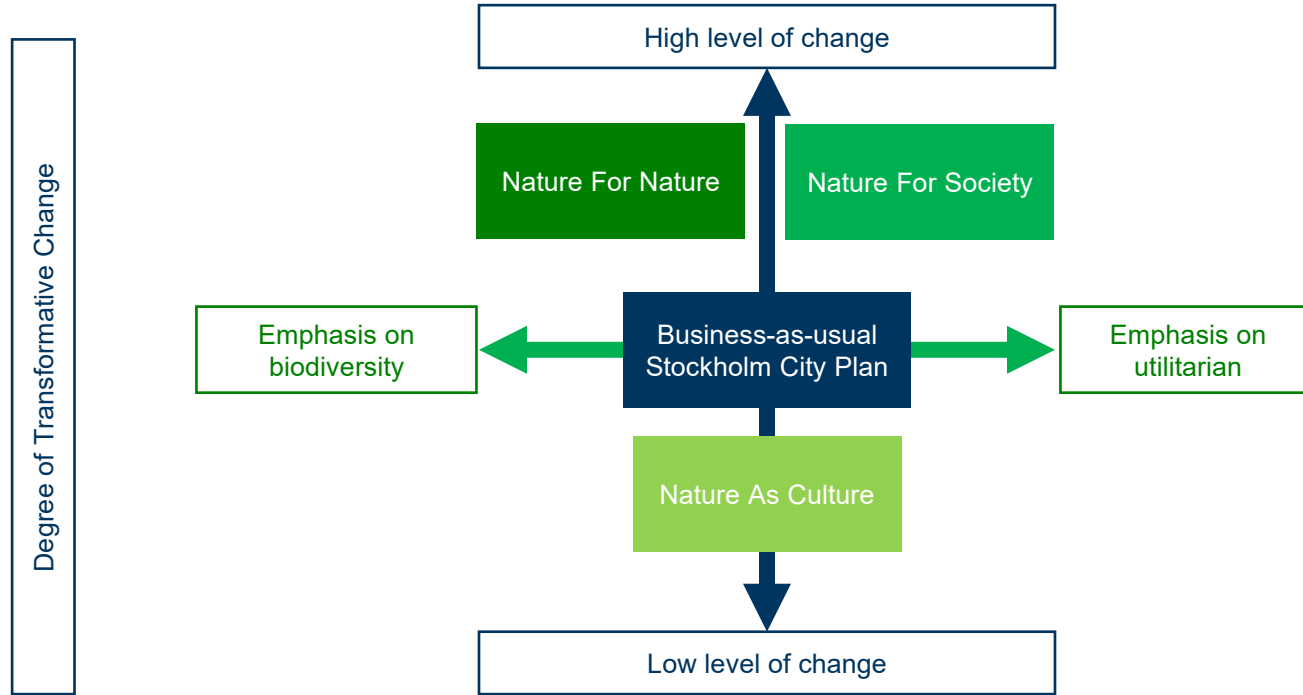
Degree of Transformative Change

High level of change

Nature For Nature

Nature For Society

Emphasis on biodiversity

Business-as-usual Stockholm City Plan

Emphasis on utilitarian

Nature As Culture

Low level of change